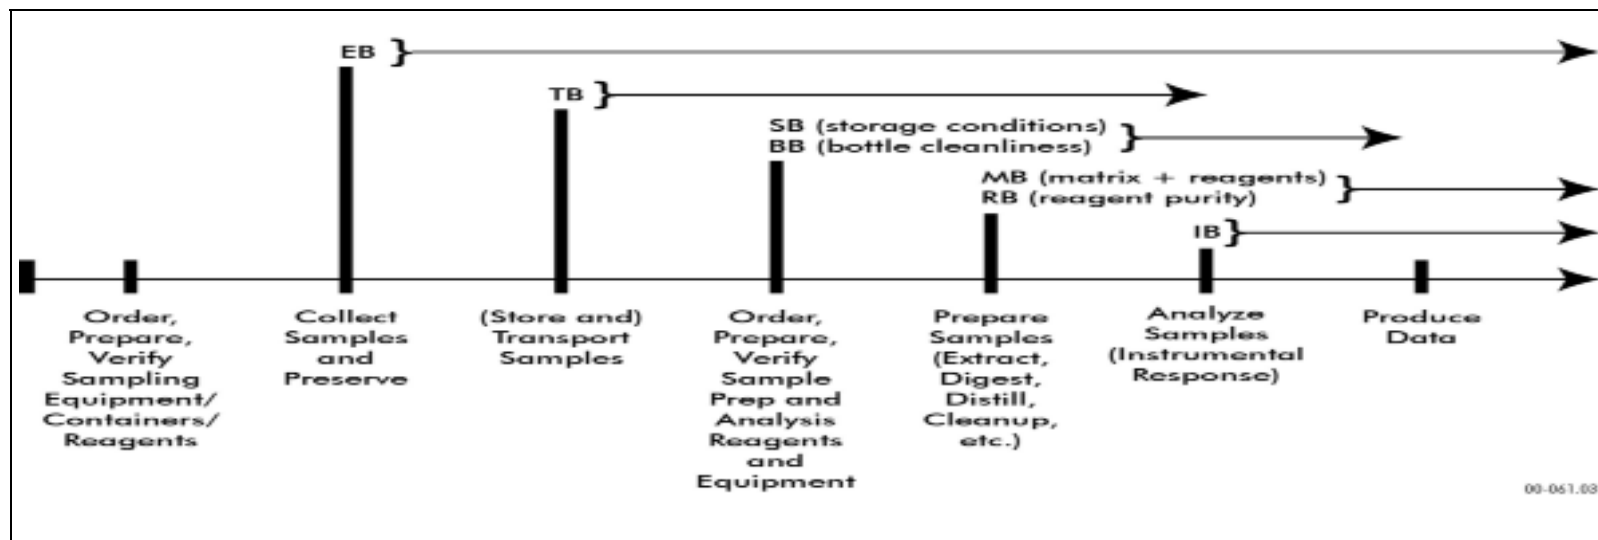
EB }

TB }

SB (storage conditions)
BB (bottle cleanliness) }

MB (matrix + reagents)
RB (reagent purity) }

IB }

Order, Prepare, Verify Sampling Equipment/ Containers/ Reagents

Collect Samples and Preserve

(Store and) Transport Samples

Order, Prepare, Verify Sample Prep and Analysis Reagents and Equipment

Prepare Samples (Extract, Digest, Distill, Cleanup, etc.)

Analyze Samples (Instrumental Response)

Produce Data

00-061.03